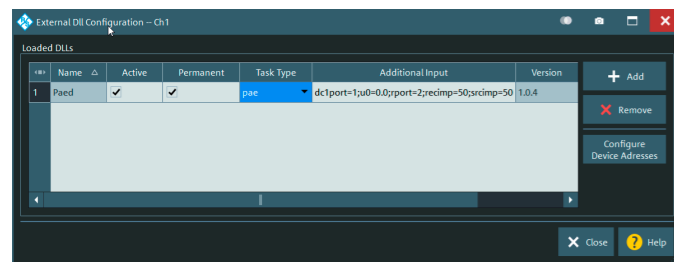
External Dll Configuration – Ch1

Loaded DLLs

| | Name | Active | Permanent | Task Type | Additional Input | Version |
|---|---|---|---|---|---|---|
| 1 | Paed | ✔ | ✔ | pae | dc1port=1;u0=0.0;rport=2;recimp=50;srcimp=50 | 1.0.4 |

Add

Remove

Configure Device Adresses

Close

Help